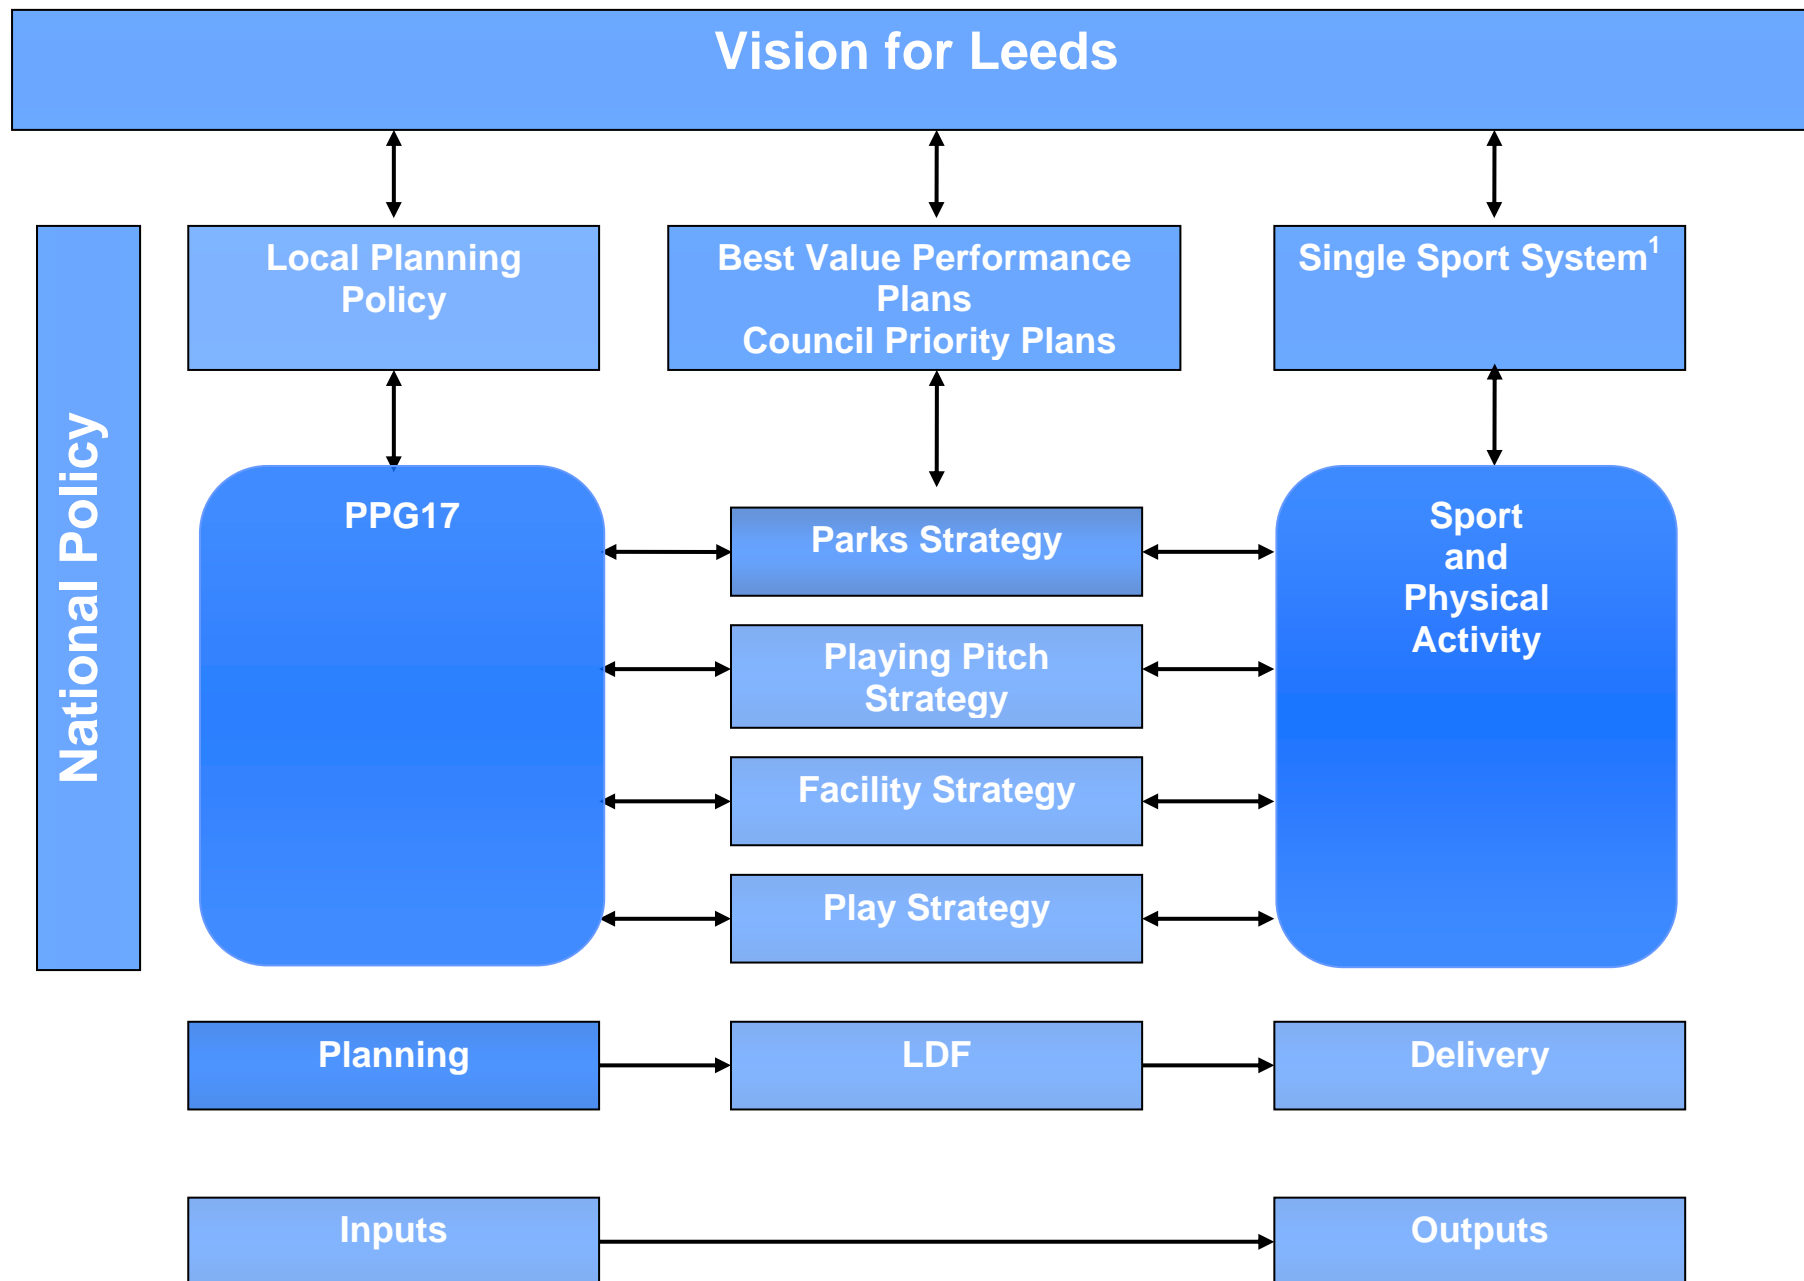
Vision for Leeds

National Policy

Local Planning Policy

Best Value Performance Plans
Council Priority Plans

Single Sport System$^1$

PPG17

Parks Strategy

Playing Pitch Strategy

Facility Strategy

Play Strategy

Sport and Physical Activity

Planning

LDF

Delivery

Inputs

Outputs